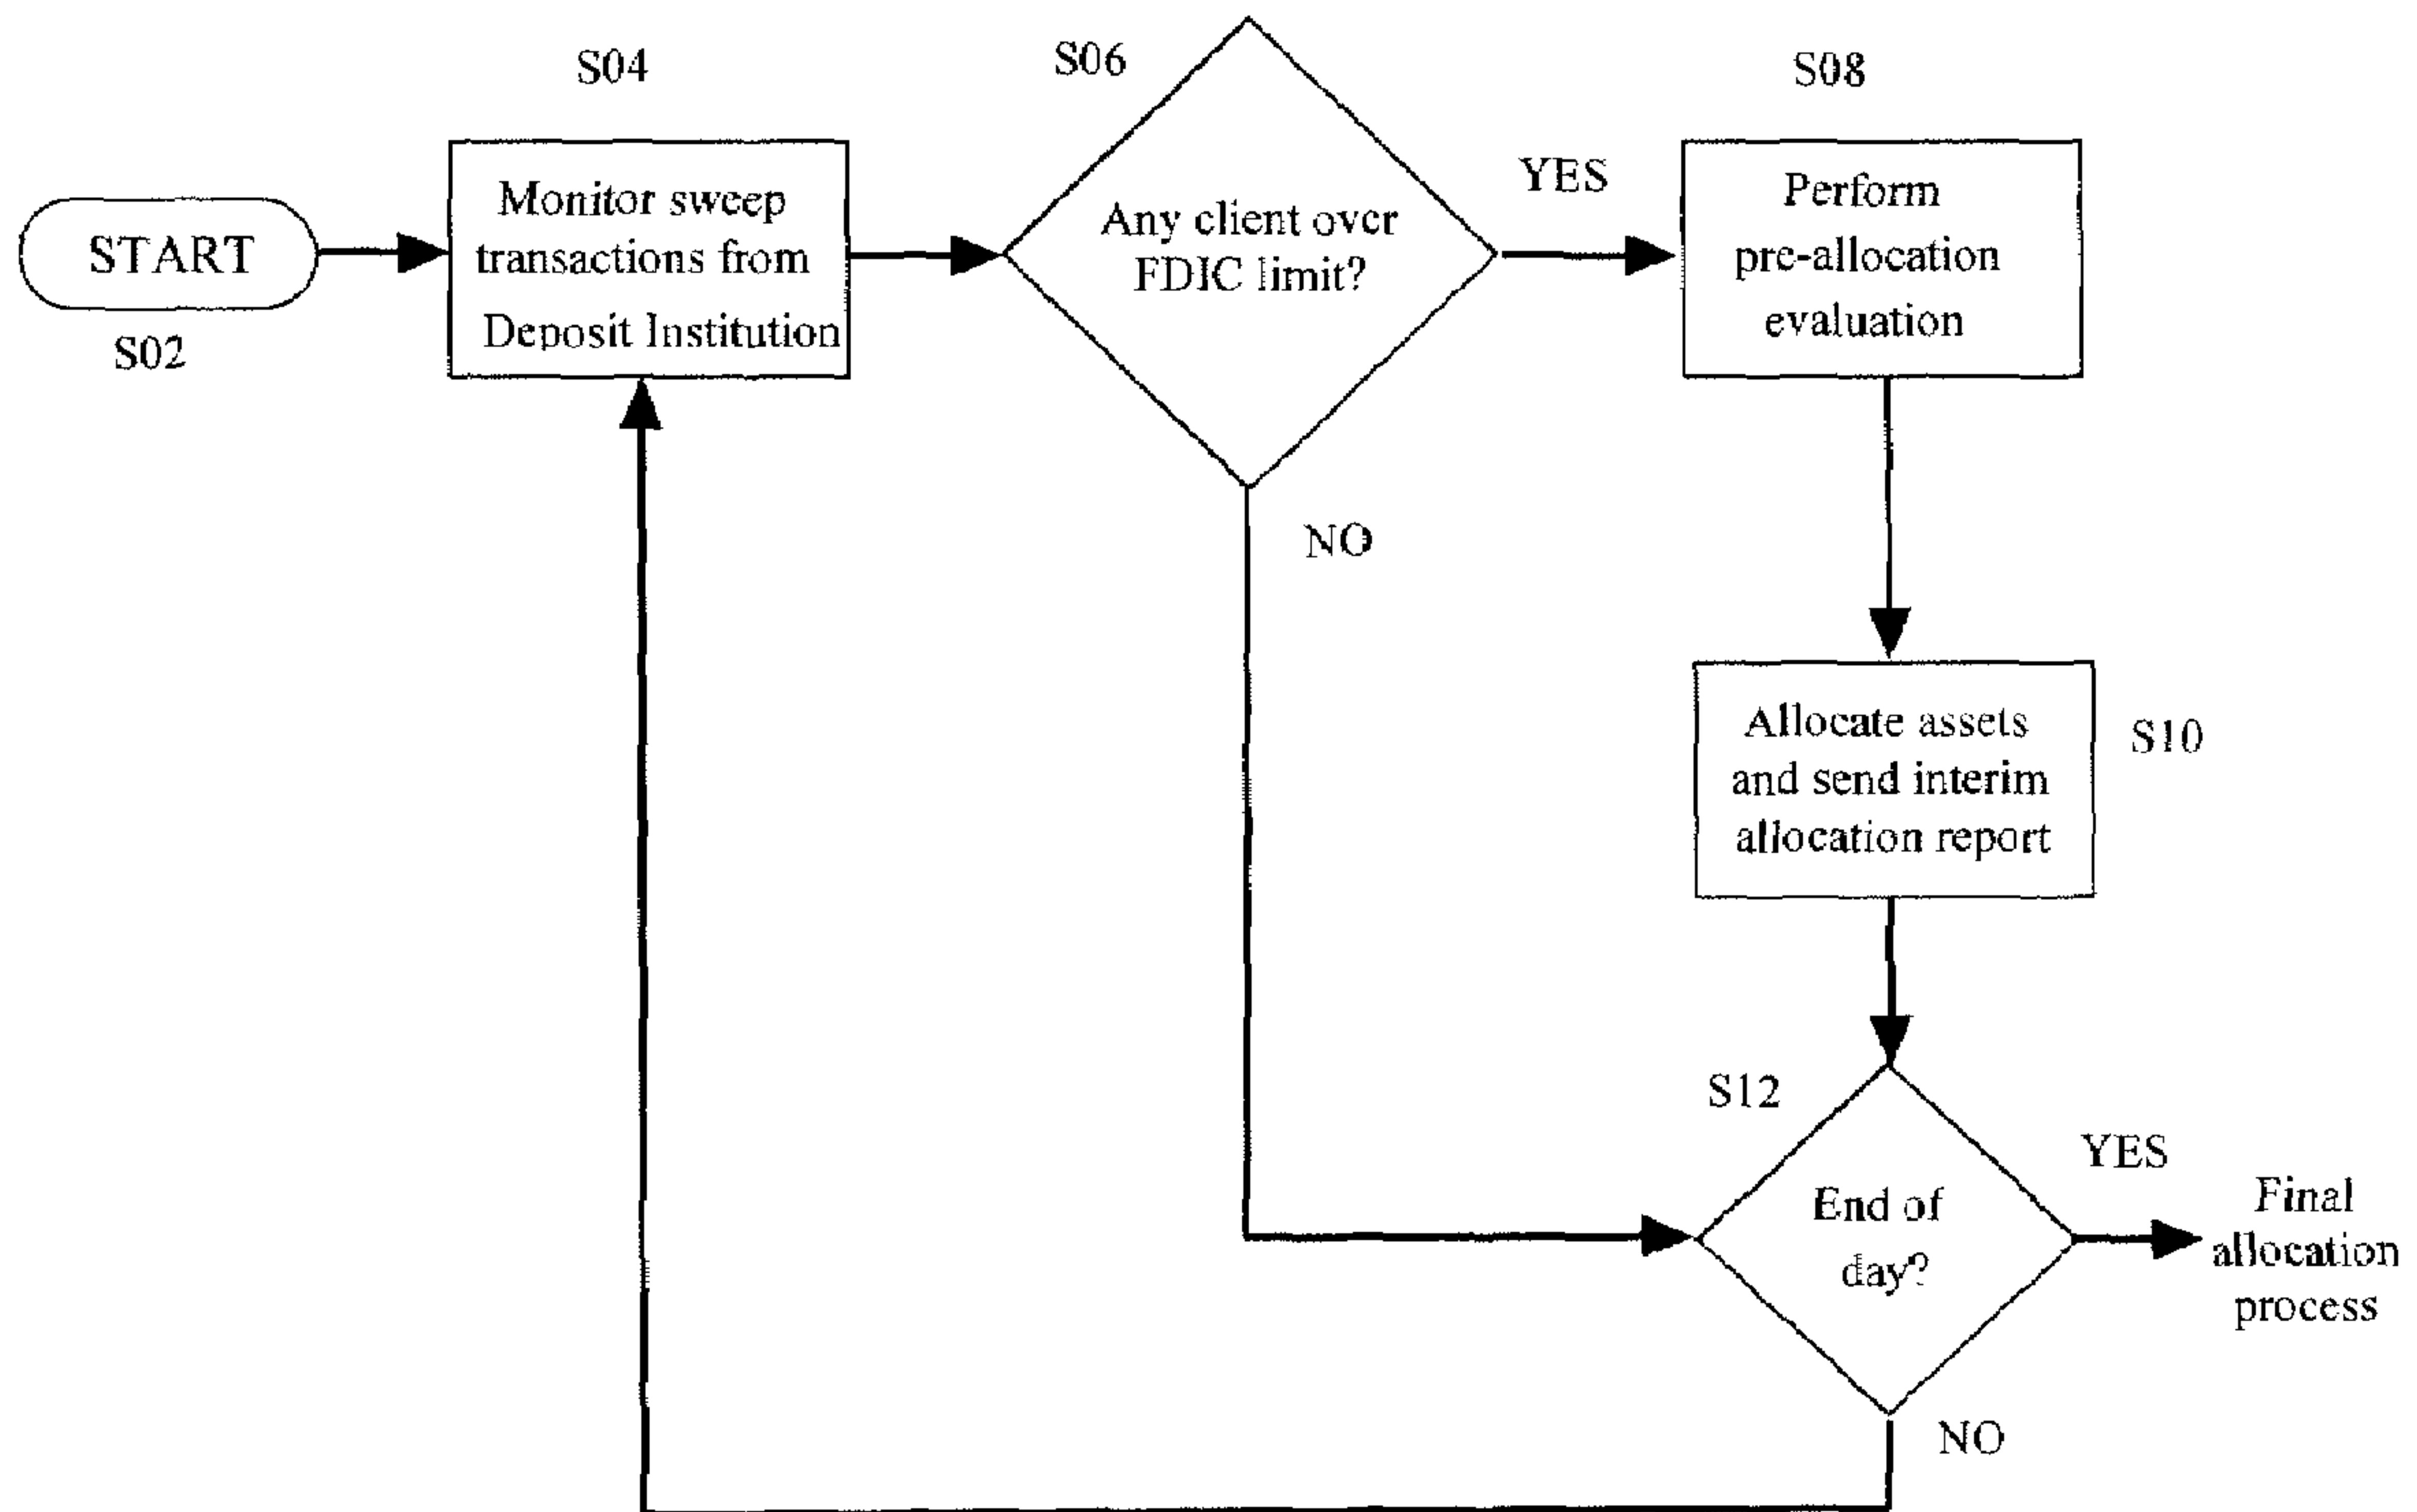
S04

S06

S08

START

S02

Monitor sweep transactions from Deposit Institution

Any client over FDIC limit?

YES

Perform pre-allocation evaluation

NO

Allocate assets and send interim allocation report

S10

S12

End of day?

YES

Final allocation process

NO